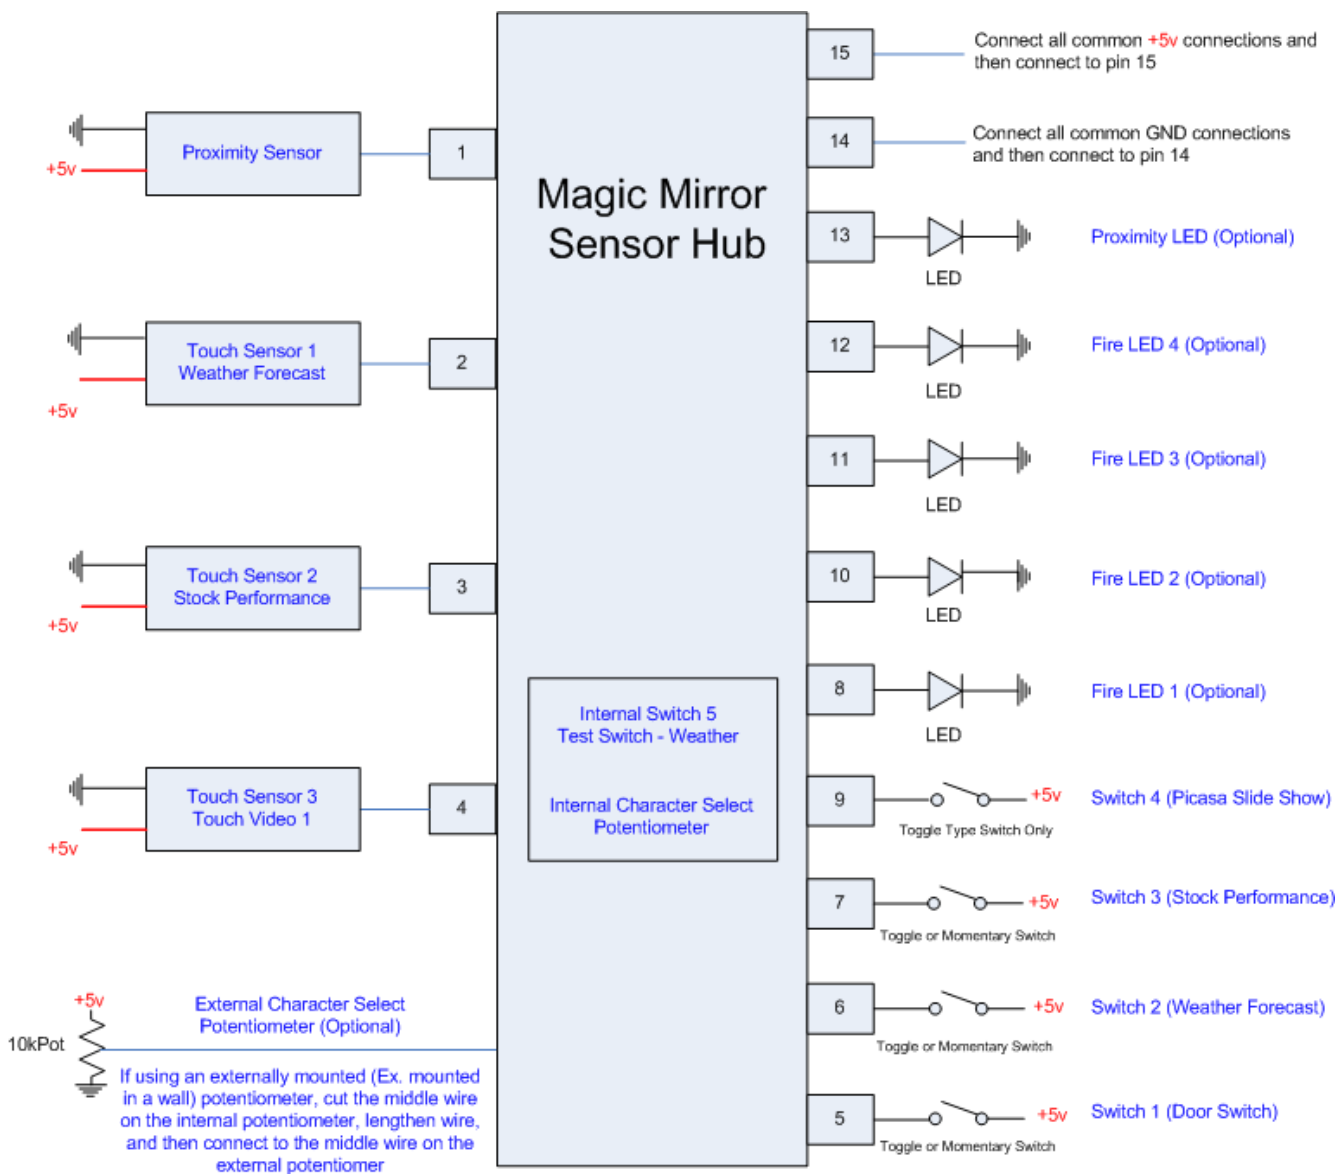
Magic Mirror Sensor Hub

+5v
Proximity Sensor
1

Touch Sensor 1
Weather Forecast
+5v
2

Touch Sensor 2
Stock Performance
+5v
3

Touch Sensor 3
Touch Video 1
+5v
4

+5v
10kPot
External Character Select Potentiometer (Optional)

If using an externally mounted (Ex. mounted in a wall) potentiometer, cut the middle wire on the internal potentiometer, lengthen wire, and then connect to the middle wire on the external potentiomer

Internal Switch 5
Test Switch - Weather

Internal Character Select Potentiometer

15
Connect all common +5v connections and then connect to pin 15

14
Connect all common GND connections and then connect to pin 14

13
LED
Proximity LED (Optional)

12
LED
Fire LED 4 (Optional)

11
LED
Fire LED 3 (Optional)

10
LED
Fire LED 2 (Optional)

8
LED
Fire LED 1 (Optional)

9
+5v
Toggle Type Switch Only
Switch 4 (Picasa Slide Show)

7
+5v
Toggle or Momentary Switch
Switch 3 (Stock Performance)

6
+5v
Toggle or Momentary Switch
Switch 2 (Weather Forecast)

5
+5v
Toggle or Momentary Switch
Switch 1 (Door Switch)